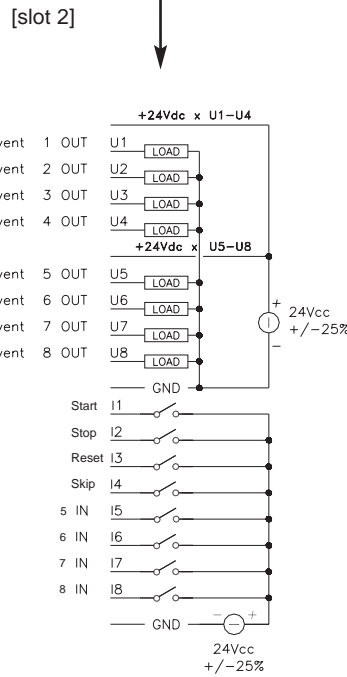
[slot 2]

+24Vdc x U1–U4

vent 1 OUT U1 LOAD
vent 2 OUT U2 LOAD
vent 3 OUT U3 LOAD
vent 4 OUT U4 LOAD

+24Vdc x U5–U8

vent 5 OUT U5 LOAD
vent 6 OUT U6 LOAD
vent 7 OUT U7 LOAD
vent 8 OUT U8 LOAD

GND

+ 24Vcc +/−25% −

Start I1
Stop I2
Reset I3
Skip I4
5 IN I5
6 IN I6
7 IN I7
8 IN I8

GND − +

24Vcc +/−25%